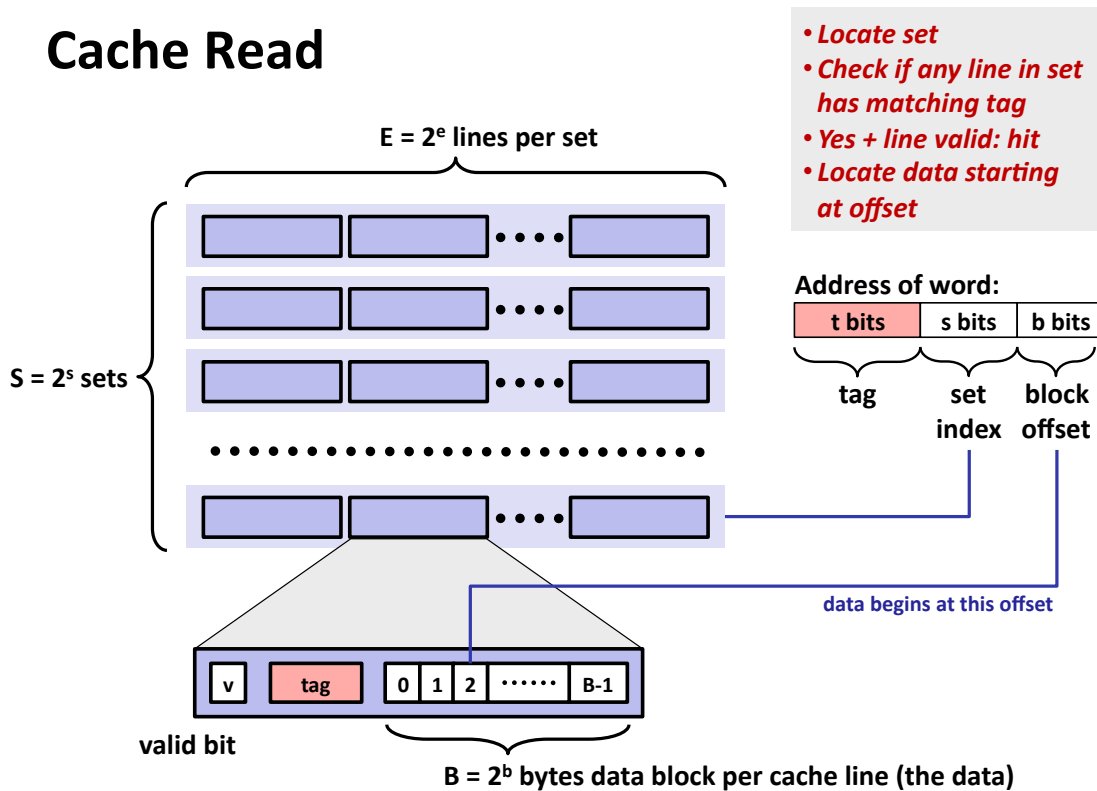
Cache Read

• Locate set
• Check if any line in set has matching tag
• Yes + line valid: hit
• Locate data starting at offset

E = $2^e$ lines per set

S = $2^s$ sets

Address of word:

| t bits | s bits | b bits |
|---|---|---|

tag

set index

block offset

data begins at this offset

v

tag

0 1 2 ······ B-1

valid bit

B = $2^b$ bytes data block per cache line (the data)